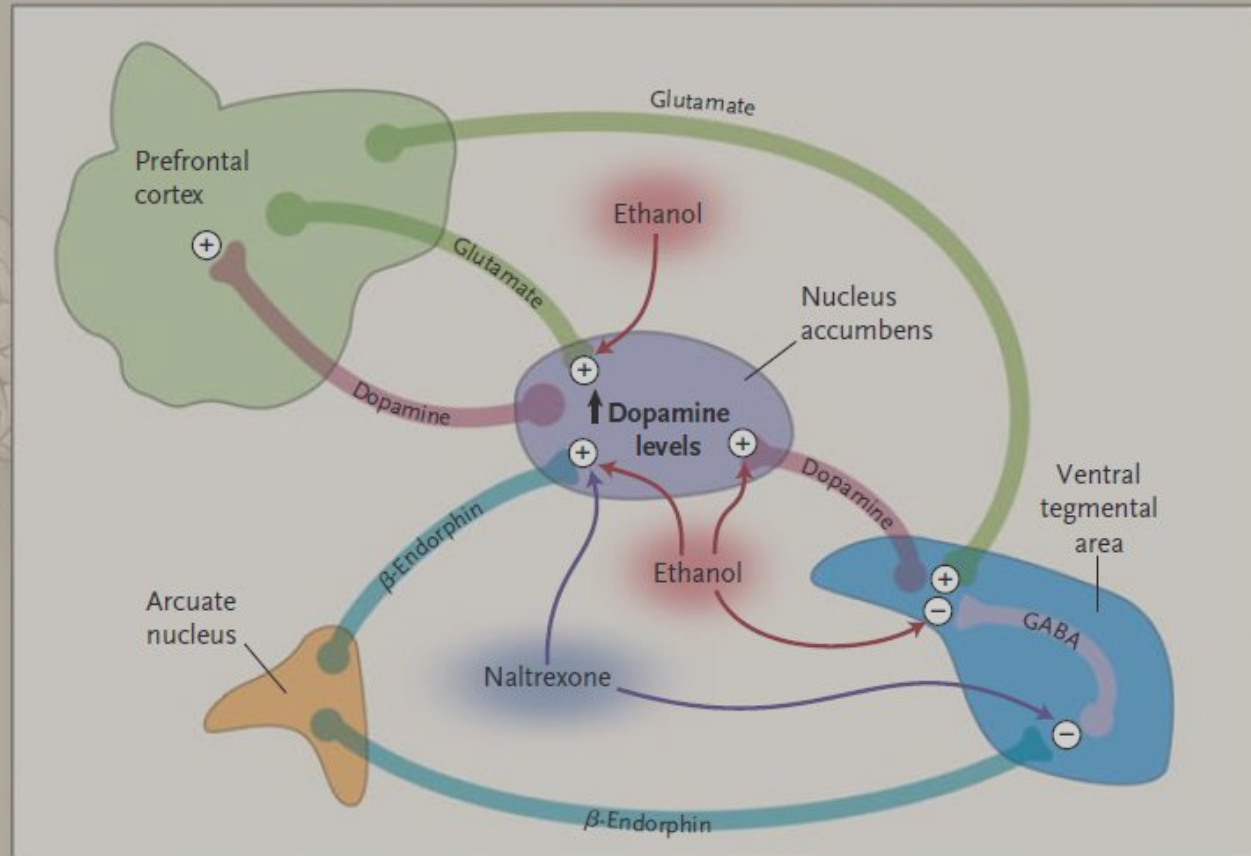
Glutamate

Prefrontal cortex

Ethanol

Glutamate

Nucleus accumbens

+

Dopamine

+

↑ Dopamine levels

+

+

Dopamine

Ventral tegmental area

β-Endorphin

Ethanol

+

−

Arcuate nucleus

GABA

Naltrexone

−

β-Endorphin